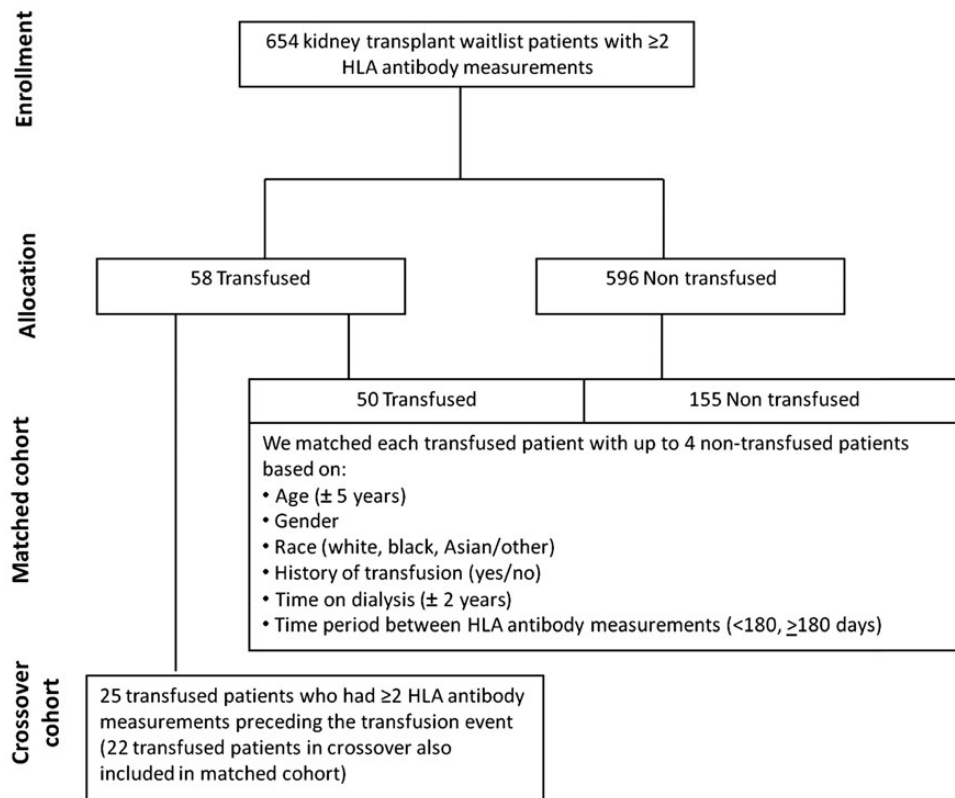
Enrollment

654 kidney transplant waitlist patients with ≥2 HLA antibody measurements

Allocation

58 Transfused

596 Non transfused

Matched cohort

50 Transfused

155 Non transfused

We matched each transfused patient with up to 4 non-transfused patients based on:
• Age (± 5 years)
• Gender
• Race (white, black, Asian/other)
• History of transfusion (yes/no)
• Time on dialysis (± 2 years)
• Time period between HLA antibody measurements (<180, $\geq$180 days)

Crossover cohort

25 transfused patients who had ≥2 HLA antibody measurements preceding the transfusion event (22 transfused patients in crossover also included in matched cohort)